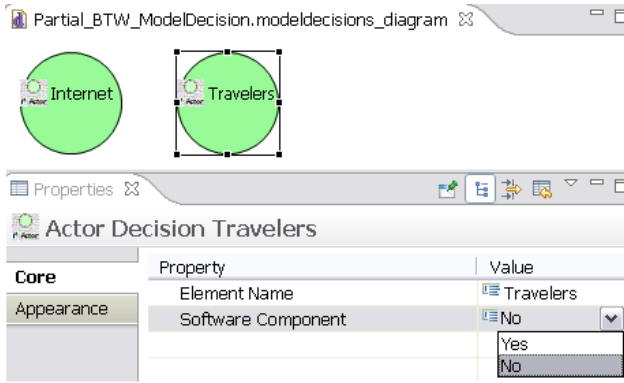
Partial_BTW_ModelDecision.modeldecisions_diagram ☒

Actor Internet

Actor Travelers

Properties ☒

Actor Decision Travelers

Core

Appearance

| Property | Value |
|---|---|
| Element Name | Travelers |
| Software Component | No |

Yes

No